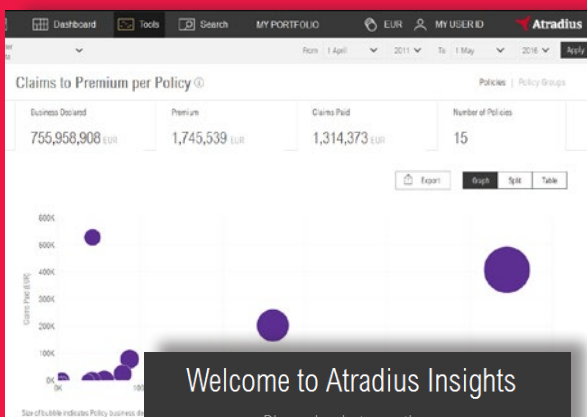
Dashboard Tools Search MY PORTFOLIO EUR MY USER ID Atradius

From 1 April 2011 To 1 May 2016 Apply

Claims to Premium per Policy

Policies | Policy Groups

| Business Declared | Premium | Claims Paid | Number of Policies |
|---|---|---|---|
| 755,958,908 EUR | 1,745,539 EUR | 1,314,373 EUR | 15 |

Export Graph Split Table

600K
500K
400K
300K
200K
100K
0K

Claims Paid (EUR)

0K 100

Size of bubble indicates Policy business de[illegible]

Welcome to Atradius Insights